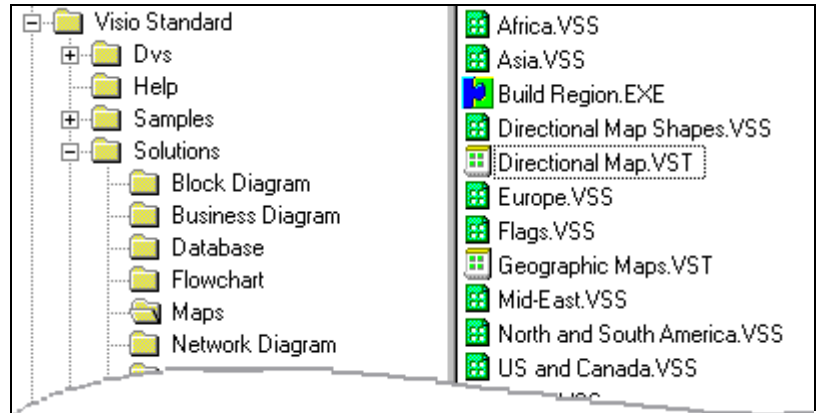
Visio Standard
Dvs
Help
Samples
Solutions
Block Diagram
Business Diagram
Database
Flowchart
Maps
Network Diagram

Africa.VSS
Asia.VSS
Build Region.EXE
Directional Map Shapes.VSS
Directional Map.VST
Europe.VSS
Flags.VSS
Geographic Maps.VST
Mid-East.VSS
North and South America.VSS
US and Canada.VSS
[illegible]